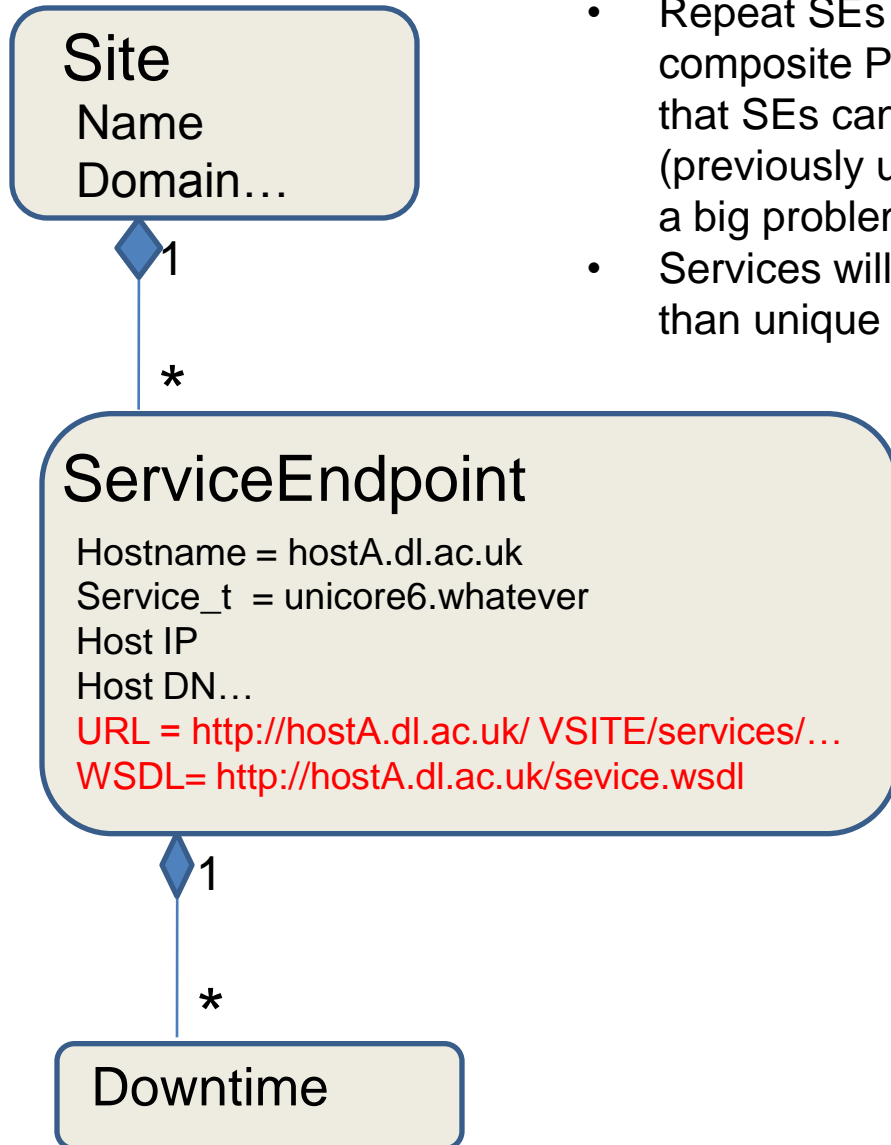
Site
Name
Domain…

1

*

ServiceEndpoint
Hostname = hostA.dl.ac.uk
Service_t = unicore6.whatever
Host IP
Host DN…
URL = http://hostA.dl.ac.uk/ VSITE/services/…
WSDL= http://hostA.dl.ac.uk/sevice.wsdl

1

*

Downtime

• Repeat SEs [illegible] composite P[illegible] that SEs ca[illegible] (previously u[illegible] a big proble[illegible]
• Services will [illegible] than unique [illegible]